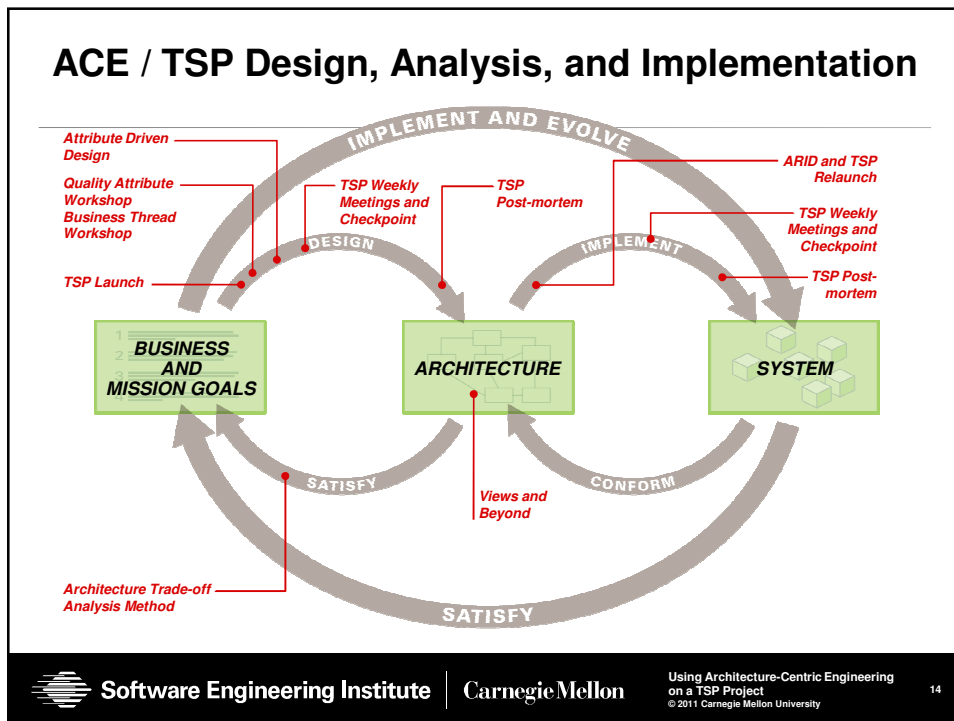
ACE / TSP Design, Analysis, and Implementation

IMPLEMENT AND EVOLVE

Attribute Driven Design

Quality Attribute Workshop
Business Thread Workshop

TSP Launch

TSP Weekly Meetings and Checkpoint

DESIGN

TSP Post-mortem

ARID and TSP Relaunch

TSP Weekly Meetings and Checkpoint

IMPLEMENT

TSP Post-mortem

BUSINESS AND MISSION GOALS

ARCHITECTURE

SYSTEM

SATISFY

Views and Beyond

CONFORM

Architecture Trade-off Analysis Method

SATISFY

Software Engineering Institute | Carnegie Mellon

Using Architecture-Centric Engineering on a TSP Project
© 2011 Carnegie Mellon University

14